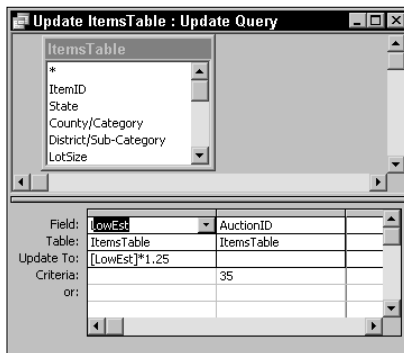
Update ItemsTable : Update Query

ItemsTable
*
ItemID
State
County/Category
District/Sub-Category
LotSize

| Field: | LowEst | AuctionID |
|---|---|---|
| Table: | ItemsTable | ItemsTable |
| Update To: | [LowEst]*1.25 | |
| Criteria: | | 35 |
| or: | | |